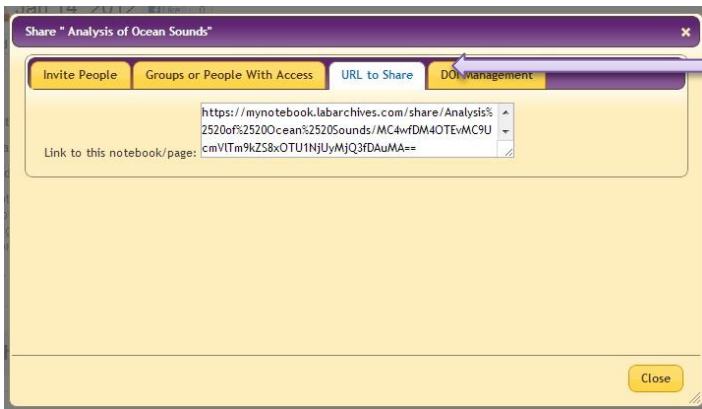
Jan 14 2012

Share " Analysis of Ocean Sounds"

×

Invite People

Groups or People With Access

URL to Share

DOI Management

Link to this notebook/page:

https://mynotebook.labarchives.com/share/Analysis%2520of%2520Ocean%2520Sounds/MC4wfDM4OTEvMC9UcmVlTm9kZS8xOTU1NjUyMjQ3fDAuMA==

Close